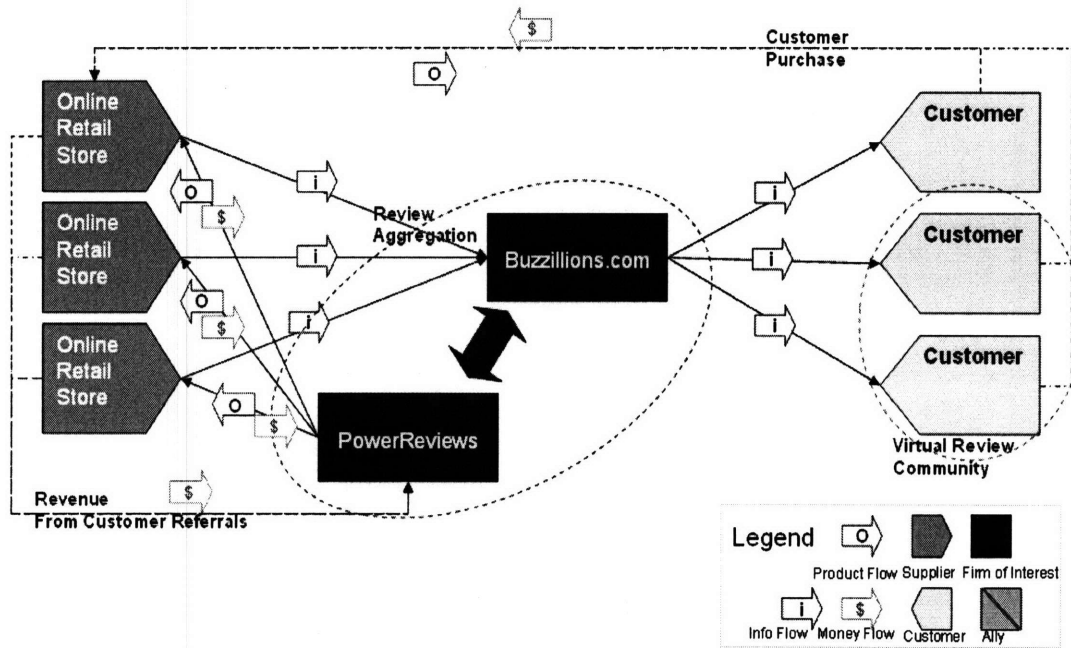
$

Customer Purchase

O

Online Retail Store

Online Retail Store

Online Retail Store

O

$

O

$

O

$

i

i

i

Review Aggregation

Buzzillions.com

PowerReviews

i

i

i

Customer

Customer

Customer

Virtual Review Community

$

Revenue From Customer Referrals

Legend

O

Product Flow

Supplier

Firm of Interest

i

Info Flow

$

Money Flow

Customer

Ally